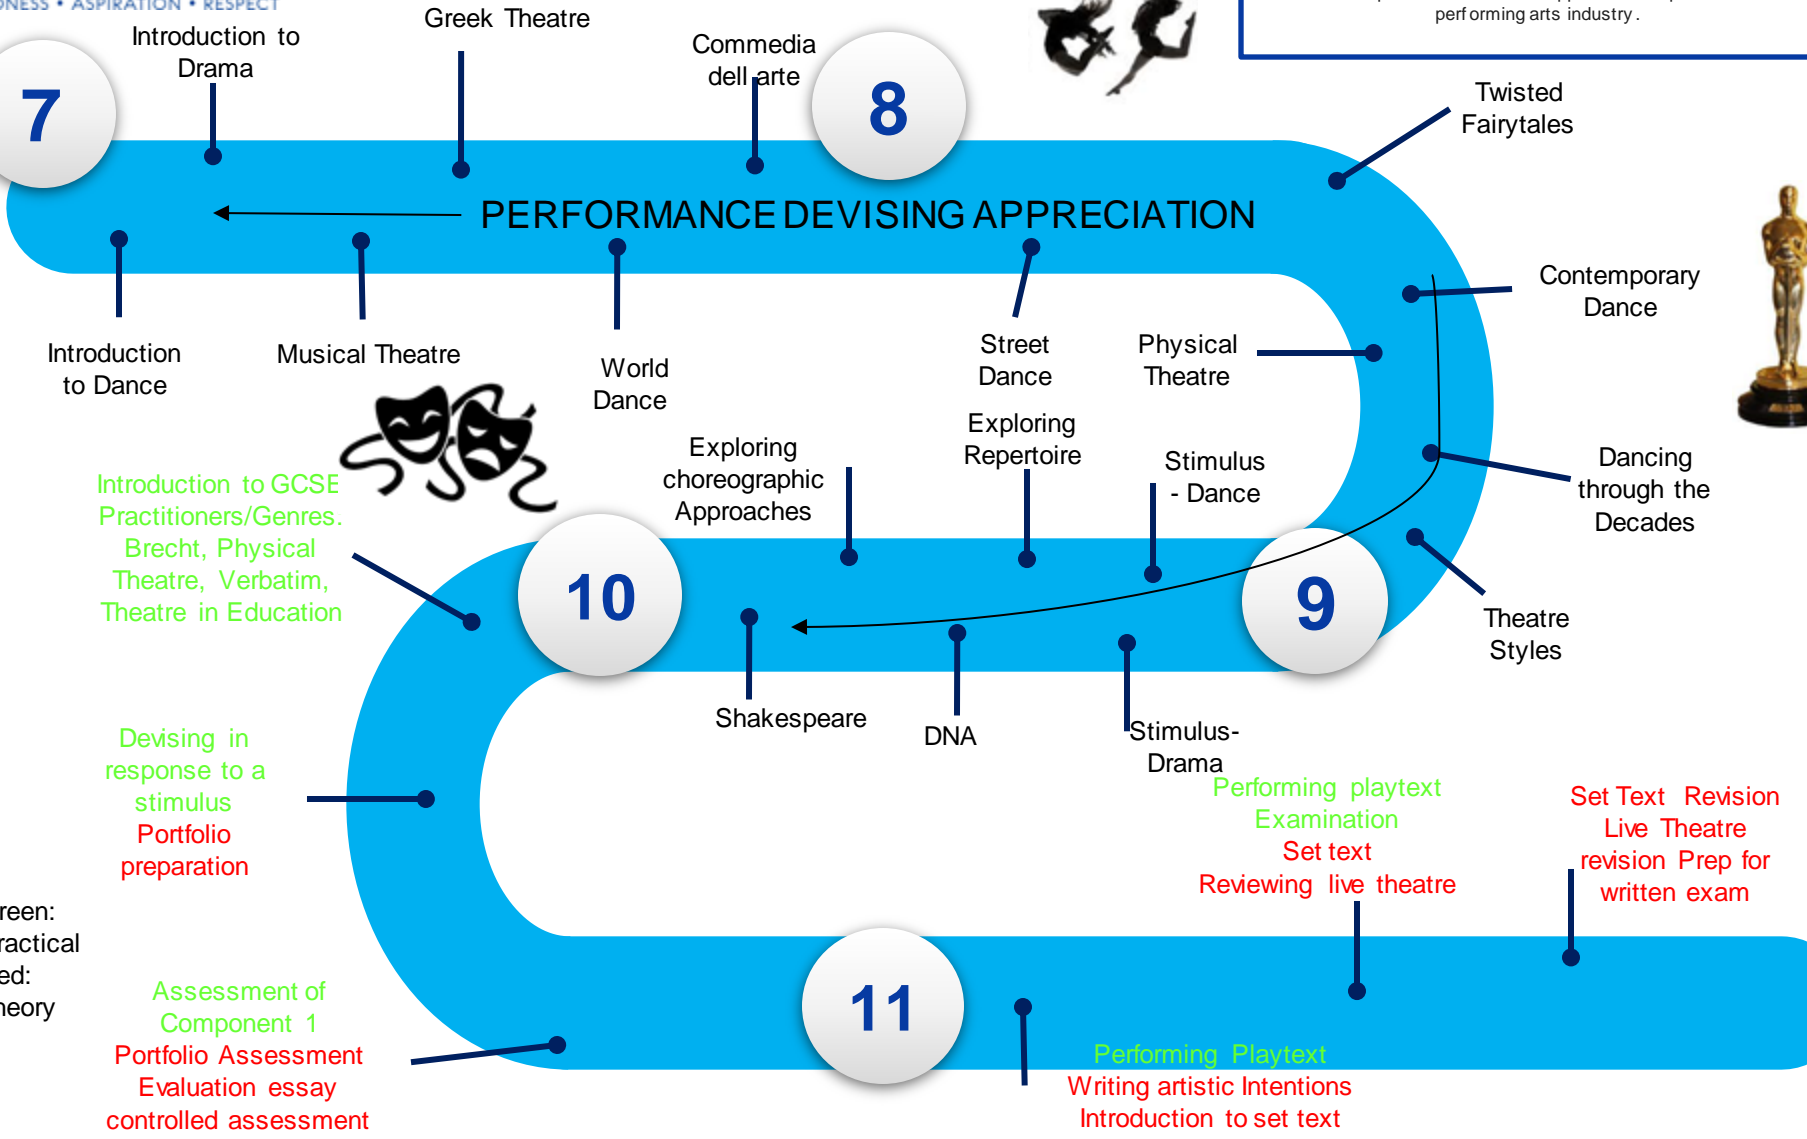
NESS • ASPIRATION • RESPECT

performing arts industry.

7

Introduction to Drama

Greek Theatre

Commedia dell arte

8

Twisted Fairytales

PERFORMANCE DEVISING APPRECIATION

Introduction to Dance

Musical Theatre

World Dance

Street Dance

Physical Theatre

Contemporary Dance

Dancing through the Decades

Theatre Styles

Introduction to GCSE Practitioners/Genres. Brecht, Physical Theatre, Verbatim, Theatre in Education

Exploring choreographic Approaches

Exploring Repertoire

Stimulus - Dance

10

9

Shakespeare

DNA

Stimulus-Drama

Devising in response to a stimulus Portfolio preparation

Performing playtext Examination Set text Reviewing live theatre

Set Text Revision Live Theatre revision Prep for written exam

reen: ractical ed: heory

Assessment of Component 1 Portfolio Assessment Evaluation essay controlled assessment

11

Performing Playtext Writing artistic Intentions Introduction to set text